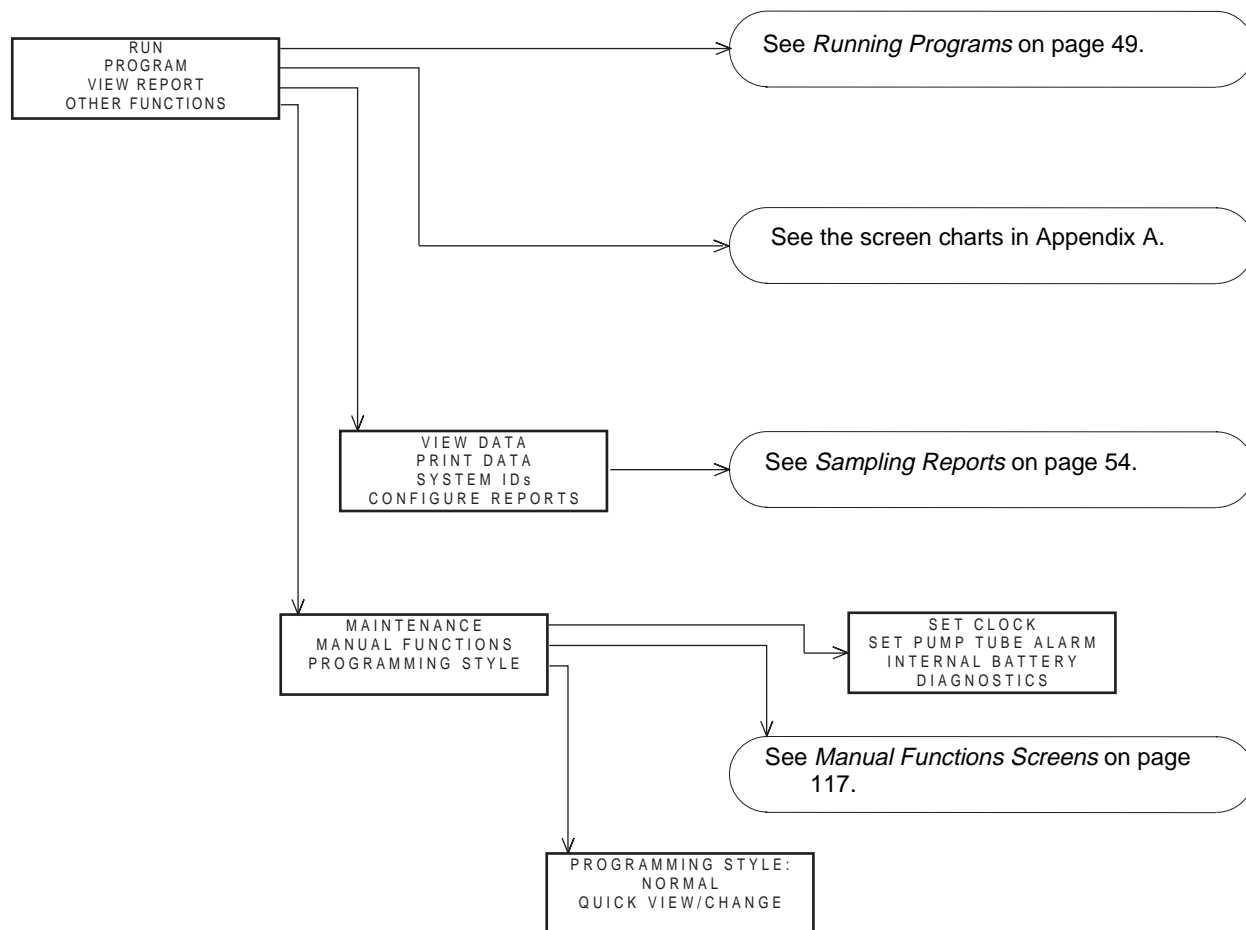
RUN
PROGRAM
VIEW REPORT
OTHER FUNCTIONS

See *Running Programs* on page 49.

See the screen charts in Appendix A.

VIEW DATA
PRINT DATA
SYSTEM IDs
CONFIGURE REPORTS

See *Sampling Reports* on page 54.

MAINTENANCE
MANUAL FUNCTIONS
PROGRAMMING STYLE

SET CLOCK
SET PUMP TUBE ALARM
INTERNAL BATTERY
DIAGNOSTICS

See *Manual Functions Screens* on page 117.

PROGRAMMING STYLE:
NORMAL
QUICK VIEW/CHANGE